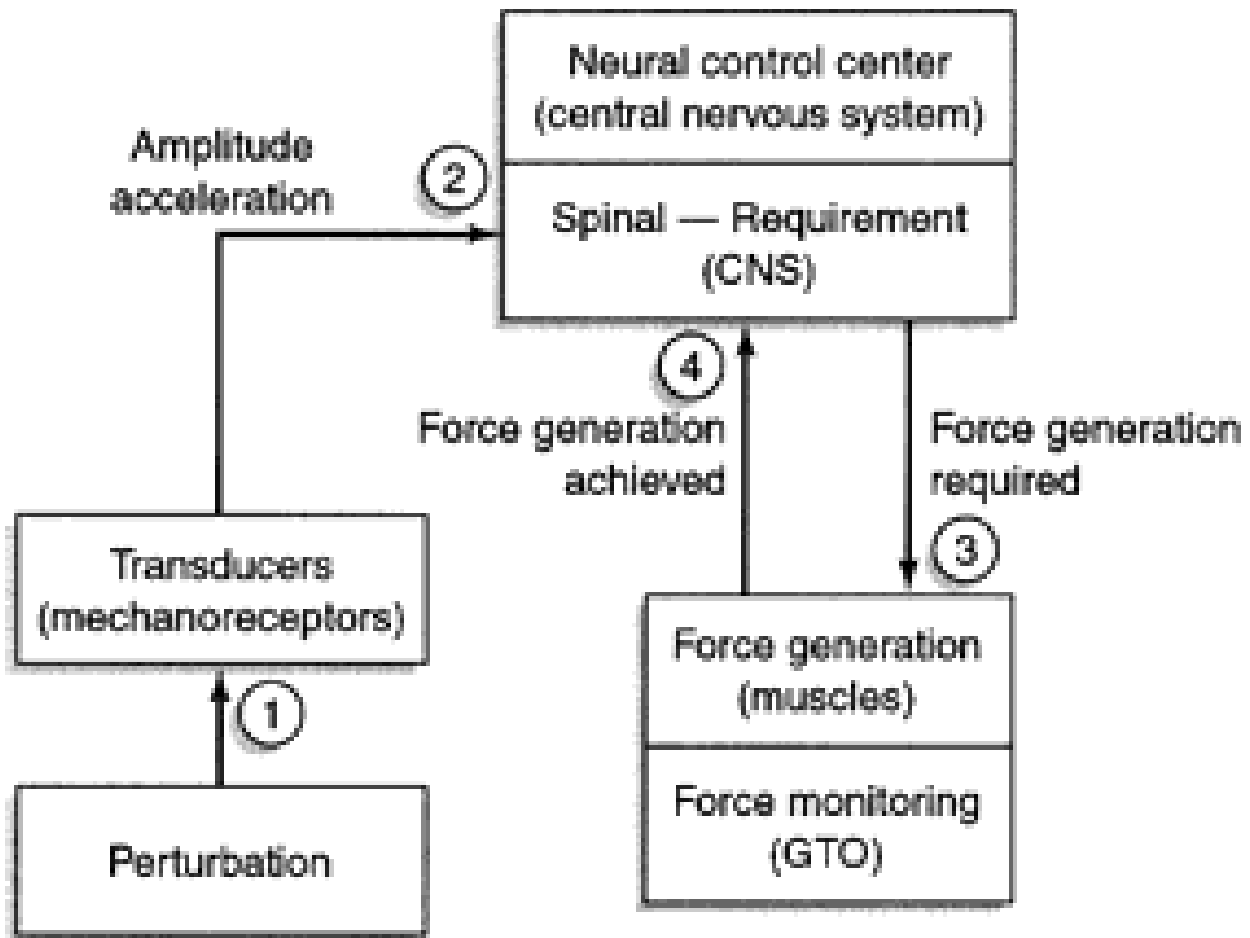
Neural control center (central nervous system)

Spinal — Requirement (CNS)

Amplitude acceleration

2

4

Force generation achieved

Force generation required

3

Transducers (mechanoreceptors)

1

Perturbation

Force generation (muscles)

Force monitoring (GTO)